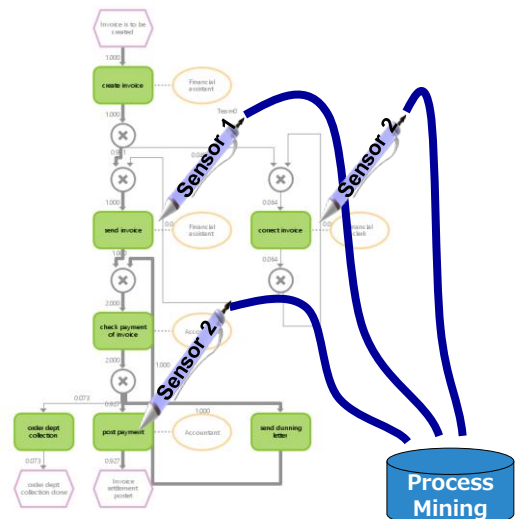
Invoice is to be created

1.000

create invoice

Financial assistant

1.000

Sensor 1

Sensor 2

0.936

send invoice

Financial assistant

correct invoice

Financial assistant

0.064

0.064

2.000

check payment of invoice

Accountant

2.000

Sensor 2

1.000

0.073

0.927

order dept collection

post payment

Accountant

send dunning letter

1.000

0.073

0.927

order dept collection done

Invoice settlement posted

Process Mining